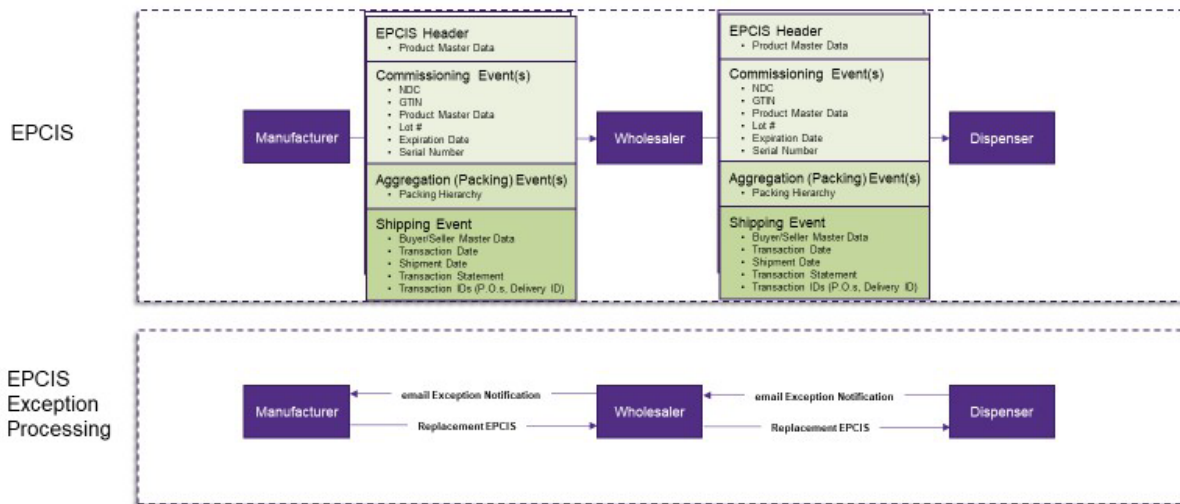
EPCIS

Manufacturer

EPCIS Header
• Product Master Data

Commissioning Event(s)
• NDC
• GTIN
• Product Master Data
• Lot #
• Expiration Date
• Serial Number

Aggregation (Packing) Event(s)
• Packing Hierarchy

Shipping Event
• Buyer/Seller Master Data
• Transaction Date
• Shipment Date
• Transaction Statement
• Transaction IDs (P.O.s, Delivery ID)

Wholesaler

EPCIS Header
• Product Master Data

Commissioning Event(s)
• NDC
• GTIN
• Product Master Data
• Lot #
• Expiration Date
• Serial Number

Aggregation (Packing) Event(s)
• Packing Hierarchy

Shipping Event
• Buyer/Seller Master Data
• Transaction Date
• Shipment Date
• Transaction Statement
• Transaction IDs (P.O.s, Delivery ID)

Dispenser

EPCIS Exception Processing

Manufacturer

email Exception Notification

Replacement EPCIS

Wholesaler

email Exception Notification

Replacement EPCIS

Dispenser